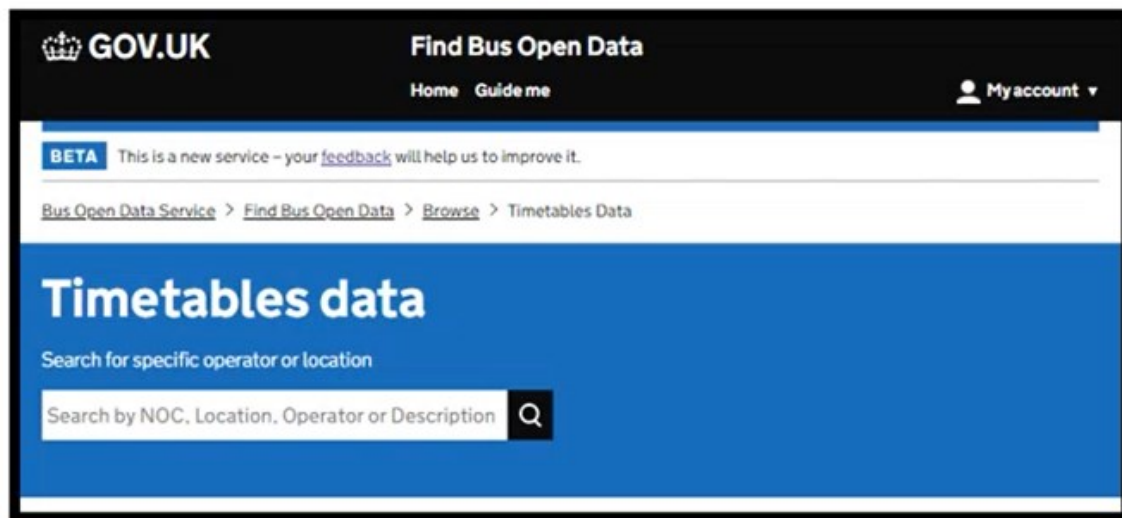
GOV.UK

Find Bus Open Data

Home Guide me

My account ▾

BETA This is a new service – your feedback will help us to improve it.

Bus Open Data Service > Find Bus Open Data > Browse > Timetables Data

Timetables data

Search for specific operator or location

Search by NOC, Location, Operator or Description